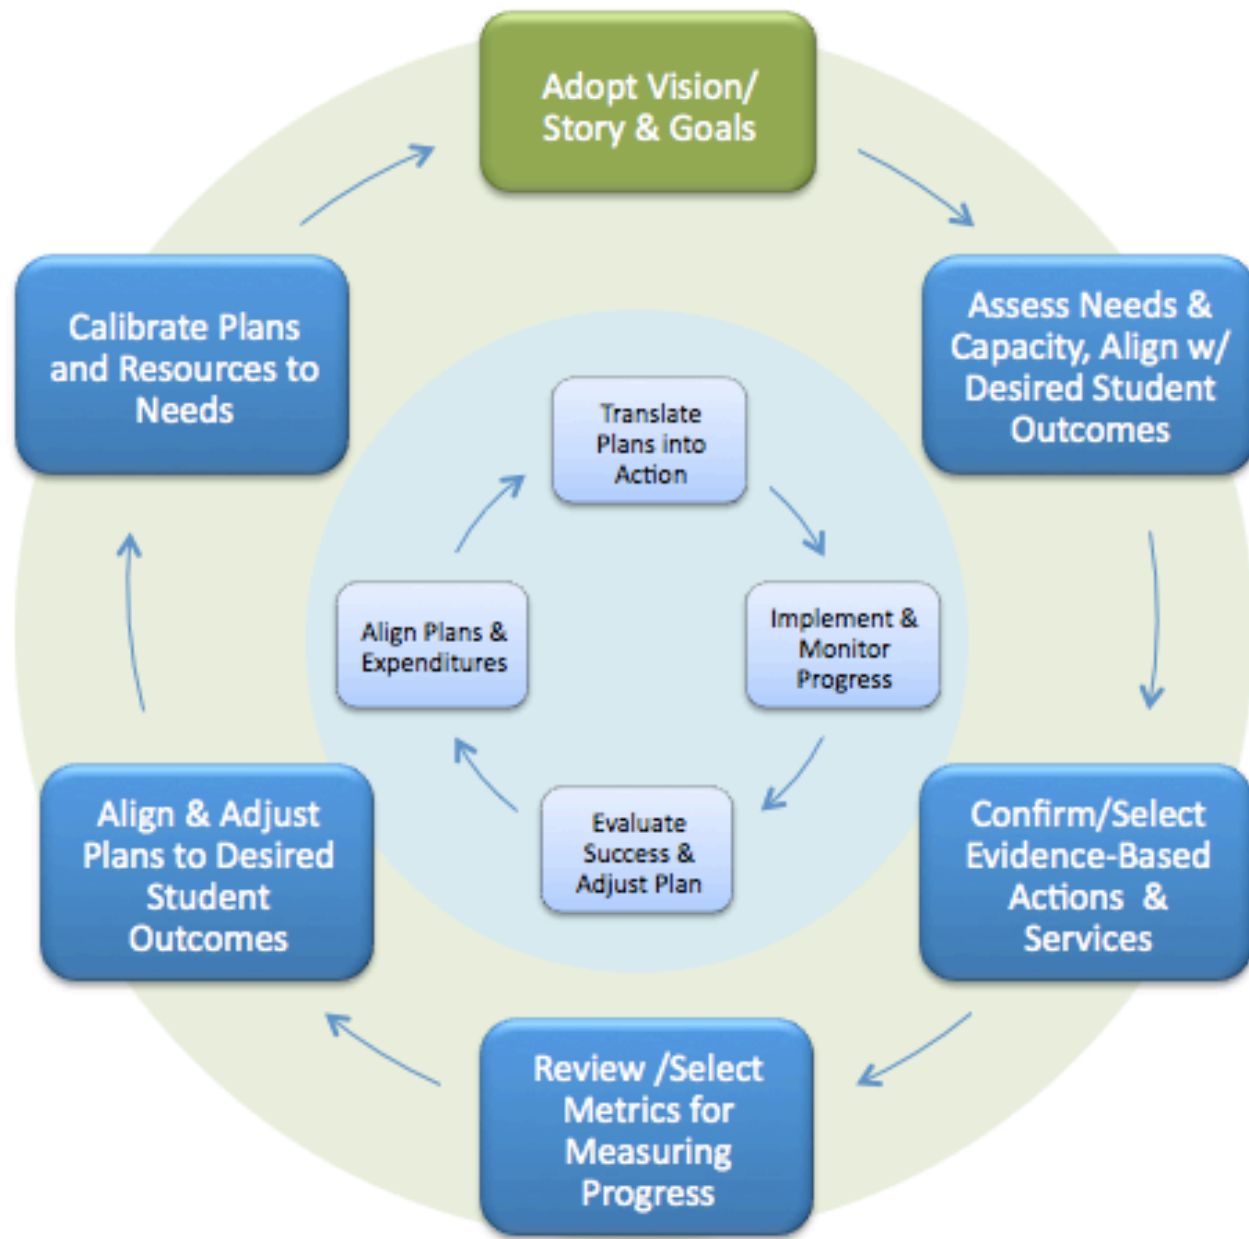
Adopt Vision/ Story & Goals

Assess Needs & Capacity, Align w/ Desired Student Outcomes

Confirm/Select Evidence-Based Actions & Services

Review /Select Metrics for Measuring Progress

Align & Adjust Plans to Desired Student Outcomes

Calibrate Plans and Resources to Needs

Translate Plans into Action

Implement & Monitor Progress

Evaluate Success & Adjust Plan

Align Plans & Expenditures